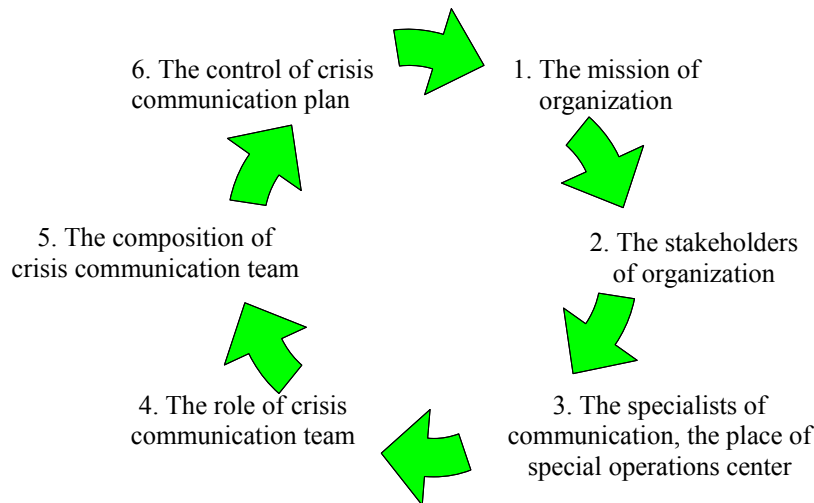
1. The mission of organization

2. The stakeholders of organization

3. The specialists of communication, the place of special operations center

4. The role of crisis communication team

5. The composition of crisis communication team

6. The control of crisis communication plan